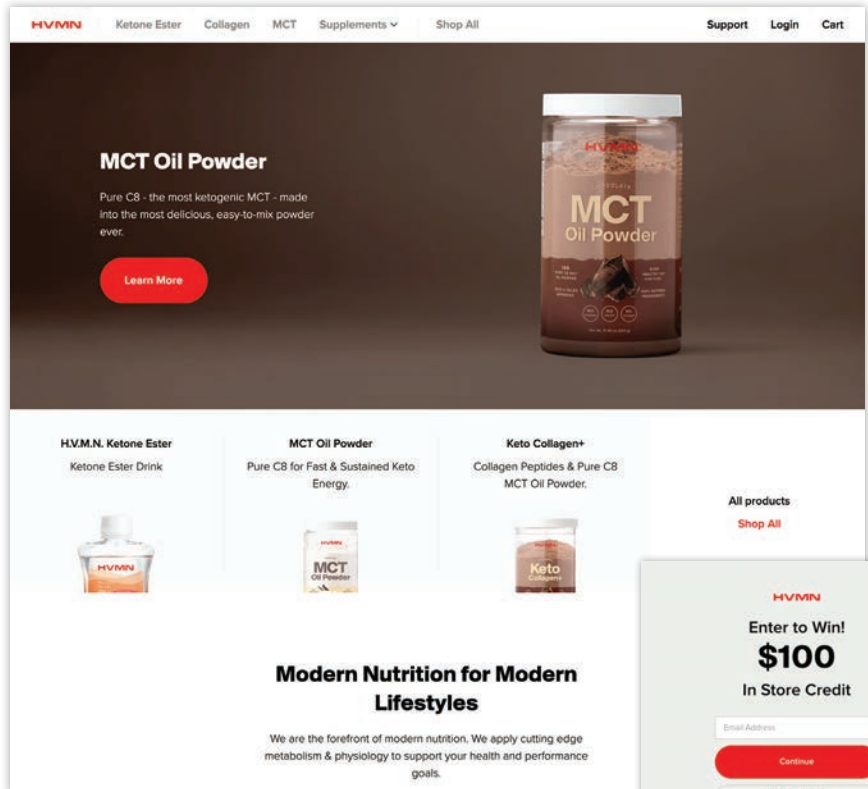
HVMN Ketone Ester Collagen MCT Supplements Shop All Support Login Cart

MCT Oil Powder

Pure C8 - the most ketogenic MCT - made into the most delicious, easy-to-mix powder ever.

Learn More

HVMN
CHOCOLATE
MCT
Oil Powder

H.V.M.N. Ketone Ester
Ketone Ester Drink

MCT Oil Powder
Pure C8 for Fast & Sustained Keto Energy.

Keto Collagen+
Collagen Peptides & Pure C8 MCT Oil Powder.

All products
Shop All

HVMN

HVMN
MCT
Oil Powder

Keto
Collagen+

HVMN
Enter to Win!
$100
In Store Credit

Email Address

Continue

Modern Nutrition for Modern Lifestyles

We are the forefront of modern nutrition. We apply cutting edge metabolism & physiology to support your health and performance goals.